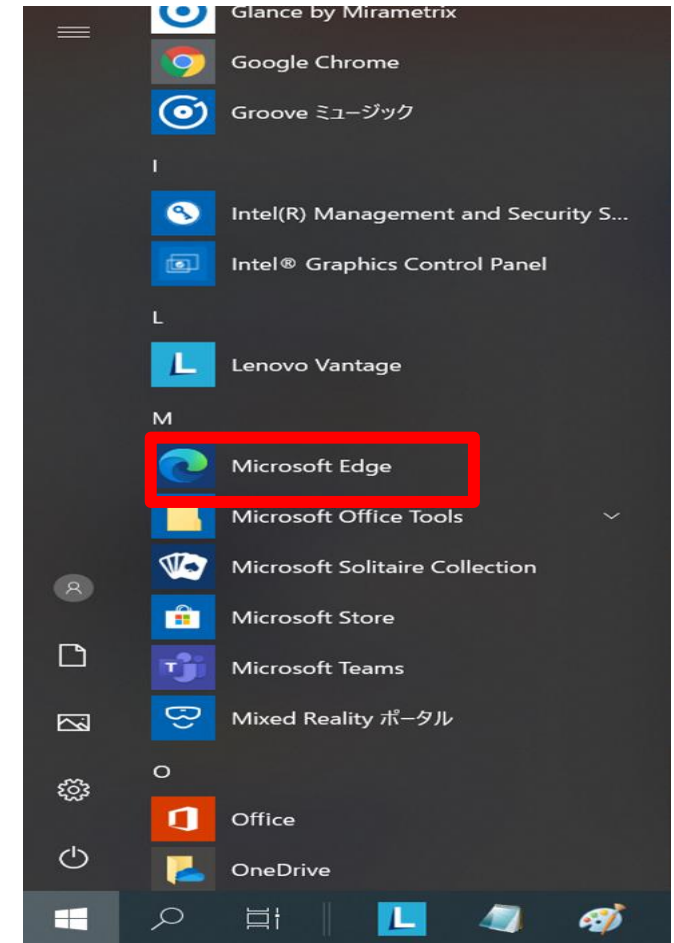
Glance by Mirametrix
Google Chrome
Groove ミュージック
I
Intel(R) Management and Security S...
Intel® Graphics Control Panel
L
Lenovo Vantage
M
Microsoft Edge
Microsoft Office Tools
Microsoft Solitaire Collection
Microsoft Store
Microsoft Teams
Mixed Reality ポータル
O
Office
OneDrive